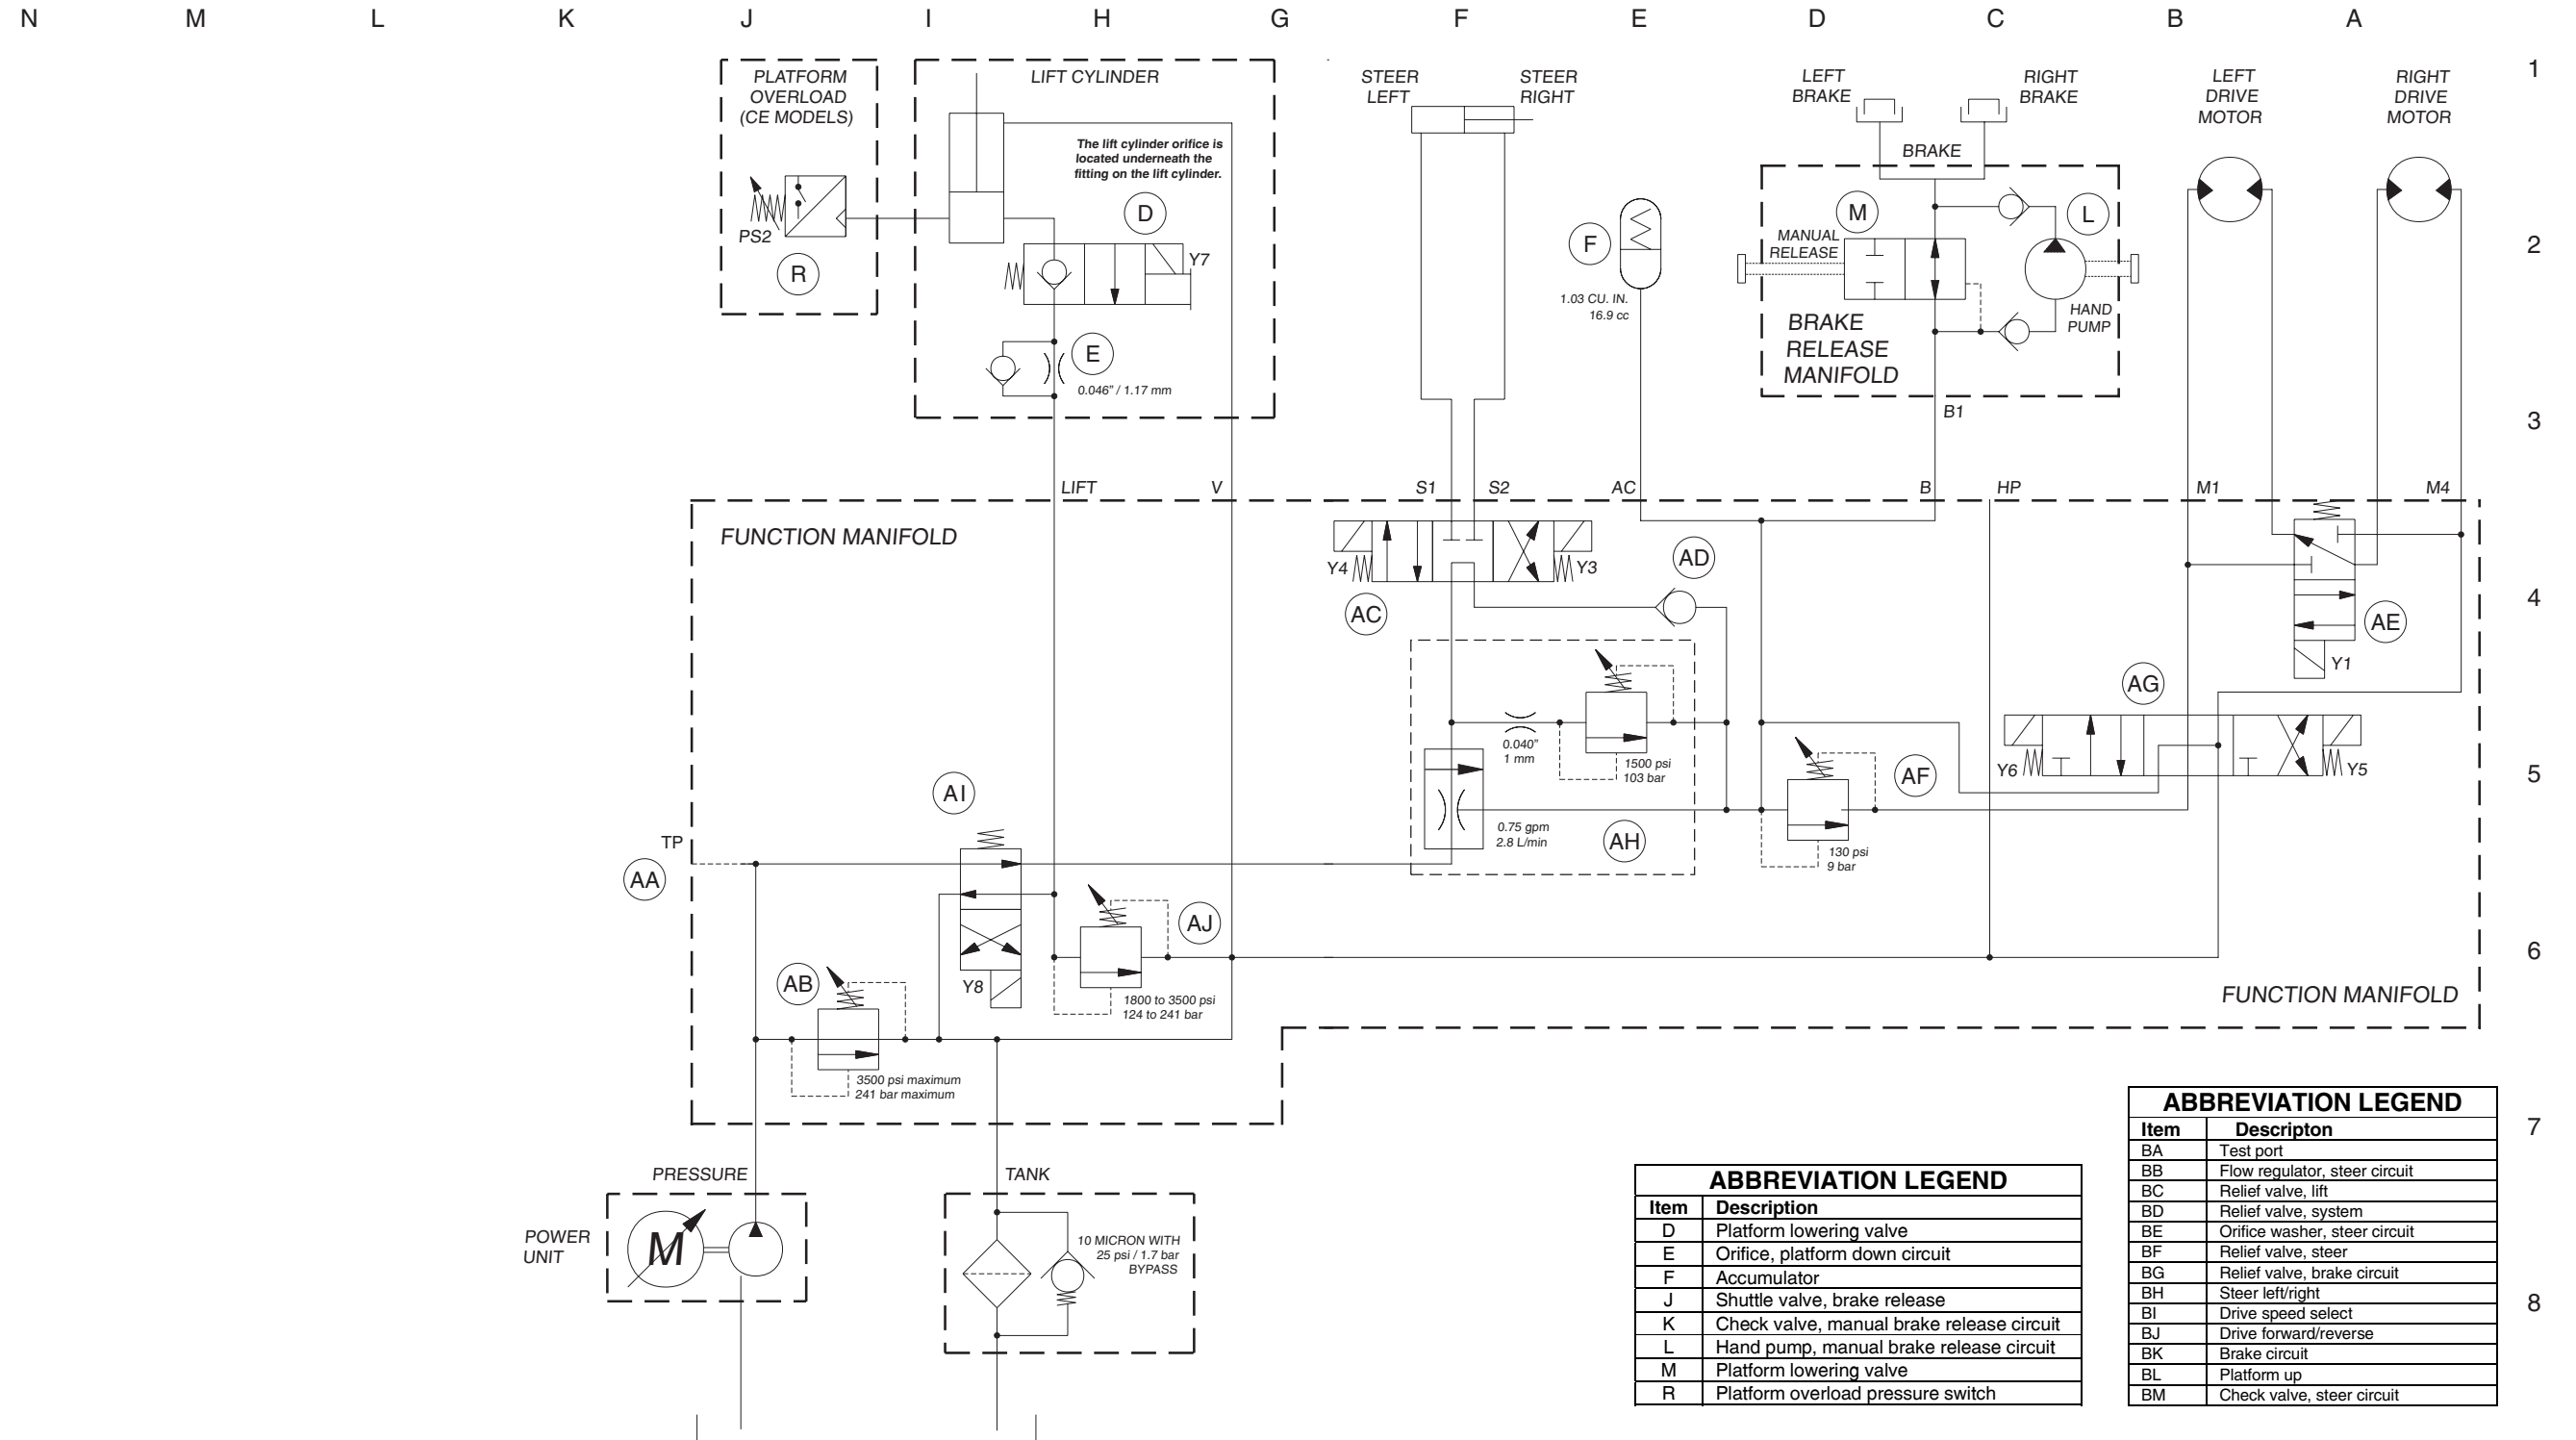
N M L K J I H G F E D C B A

1
2
3
4
5
6
7
8

PLATFORM OVERLOAD (CE MODELS)

PS2

R

LIFT CYLINDER

The lift cylinder orifice is located underneath the fitting on the lift cylinder.

D

Y7

E

0.046" / 1.17 mm

STEER LEFT

STEER RIGHT

LEFT BRAKE

RIGHT BRAKE

BRAKE

LEFT DRIVE MOTOR

RIGHT DRIVE MOTOR

F

1.03 CU. IN. 16.9 cc

M

MANUAL RELEASE

L

HAND PUMP

BRAKE RELEASE MANIFOLD

B1

LIFT V S1 S2 AC B HP M1 M4

FUNCTION MANIFOLD

Y4 Y3

AC

AD

AE

Y1

AG

0.040" 1 mm

1500 psi 103 bar

Y6 Y5

AF

0.75 gpm 2.8 L/min

AH

130 psi 9 bar

AI

TP

AA

AJ

AB

Y8

1800 to 3500 psi 124 to 241 bar

3500 psi maximum 241 bar maximum

FUNCTION MANIFOLD

PRESSURE

TANK

POWER UNIT

M

10 MICRON WITH 25 psi / 1.7 bar BYPASS

| ABBREVIATION LEGEND | |
|---|---|
| Item | Description |
| D | Platform lowering valve |
| E | Orifice, platform down circuit |
| F | Accumulator |
| J | Shuttle valve, brake release |
| K | Check valve, manual brake release circuit |
| L | Hand pump, manual brake release circuit |
| M | Platform lowering valve |
| R | Platform overload pressure switch |

| ABBREVIATION LEGEND | |
|---|---|
| Item | Descripton |
| BA | Test port |
| BB | Flow regulator, steer circuit |
| BC | Relief valve, lift |
| BD | Relief valve, system |
| BE | Orifice washer, steer circuit |
| BF | Relief valve, steer |
| BG | Relief valve, brake circuit |
| BH | Steer left/right |
| BI | Drive speed select |
| BJ | Drive forward/reverse |
| BK | Brake circuit |
| BL | Platform up |
| BM | Check valve, steer circuit |